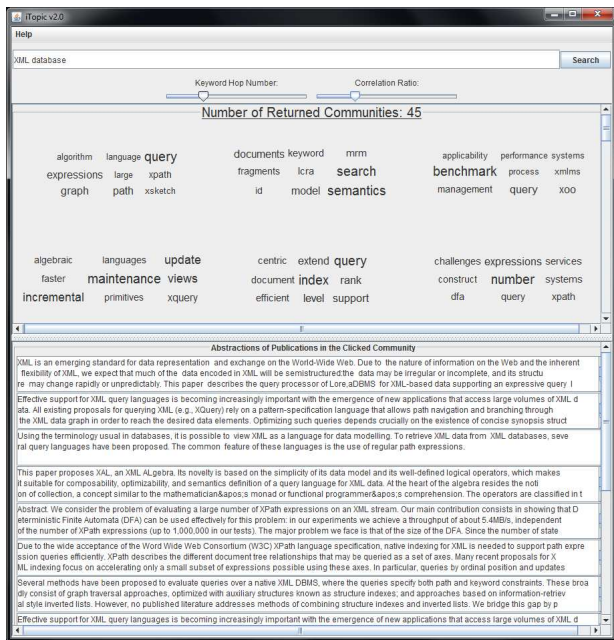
iTopic v2.0

Help

XML database

Search

Keyword Hop Number:

Correlation Ratio:

Number of Returned Communities: 45

algorithm language query
expressions large xpath
graph path xsketch

documents keyword mrm
fragments lcra search
id model semantics

applicability performance systems
benchmark process xmlms
management query xoo

algebraic languages update
faster maintenance views
incremental primitives xquery

centric extend query
document index rank
efficient level support

challenges expressions services
construct number systems
dfa query xpath

Abstractions of Publications in the Clicked Community

XML is an emerging standard for data representation and exchange on the World-Wide Web. Due to the nature of information on the Web and the inherent flexibility of XML, we expect that much of the data encoded in XML will be semistructured:the data may be irregular or incomplete, and its structu re may change rapidly or unpredictably. This paper describes the query processor of Lore,aDBMS for XML-based data supporting an expressive query l

Effective support for XML query languages is becoming increasingly important with the emergence of new applications that access large volumes of XML d ata. All existing proposals for querying XML (e.g., XQuery) rely on a pattern-specification language that allows path navigation and branching through the XML data graph in order to reach the desired data elements. Optimizing such queries depends crucially on the existence of concise synopsis struct

Using the terminology usual in databases, it is possible to view XML as a language for data modelling. To retrieve XML data from XML databases, seve ral query languages have been proposed. The common feature of these languages is the use of regular path expressions.

This paper proposes XAL, an XML ALgebra. Its novelty is based on the simplicity of its data model and its well-defined logical operators, which makes it suitable for composability, optimizability, and semantics definition of a query language for XML data. At the heart of the algebra resides the noti on of collection, a concept similar to the mathematician&apos;s monad or functional programmer&apos;s comprehension. The operators are classified in t

Abstract. We consider the problem of evaluating a large number of XPath expressions on an XML stream. Our main contribution consists in showing that D eterministic Finite Automata (DFA) can be used effectively for this problem: in our experiments we achieve a throughput of about 5.4MB/s, independent of the number of XPath expressions (up to 1,000,000 in our tests). The major problem we face is that of the size of the DFA. Since the number of state

Due to the wide acceptance of the Word Wide Web Consortium (W3C) XPath language specification, native indexing for XML is needed to support path expre ssion queries efficiently. XPath describes the different document tree relationships that may be queried as a set of axes. Many recent proposals for X ML indexing focus on accelerating only a small subset of expressions possible using these axes. In particular, queries by ordinal position and updates

Several methods have been proposed to evaluate queries over a native XML DBMS, where the queries specify both path and keyword constraints. These broa dly consist of graph traversal approaches, optimized with auxiliary structures known as structure indexes; and approaches based on information-retriev al style inverted lists. However, no published literature addresses methods of combining structure indexes and inverted lists. We bridge this gap by p

Effective support for XML query languages is becoming increasingly important with the emergence of new applications that access large volumes of XML d